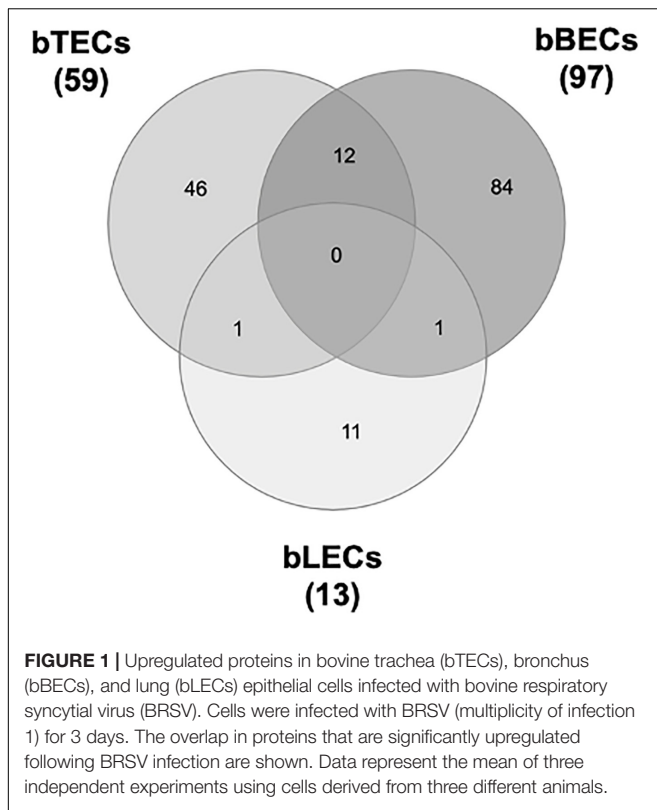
bTECs
(59)

bBECs
(97)

12

46

84

0

1

1

11

bLECs
(13)

**FIGURE 1 |** Upregulated proteins in bovine trachea (bTECs), bronchus (bBECs), and lung (bLECs) epithelial cells infected with bovine respiratory syncytial virus (BRSV). Cells were infected with BRSV (multiplicity of infection 1) for 3 days. The overlap in proteins that are significantly upregulated following BRSV infection are shown. Data represent the mean of three independent experiments using cells derived from three different animals.